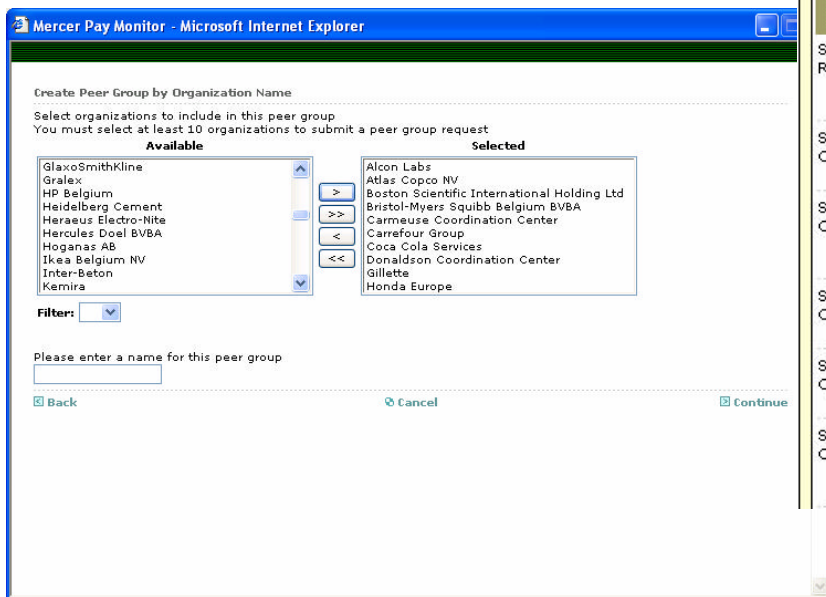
Mercer Pay Monitor - Microsoft Internet Explorer

Create Peer Group by Organization Name

Select organizations to include in this peer group
You must select at least 10 organizations to submit a peer group request

Available
GlaxoSmithKline
Gralex
HP Belgium
Heidelberg Cement
Heraeus Electro-Nite
Hercules Doel BVBA
Hoganas AB
Ikea Belgium NV
Inter-Beton
Kemira

>
>>
<
<<

Selected
Alcon Labs
Atlas Copco NV
Boston Scientific International Holding Ltd
Bristol-Myers Squibb Belgium BVBA
Carmeuse Coordination Center
Carrefour Group
Coca Cola Services
Donaldson Coordination Center
Gillette
Honda Europe

Filter:

Please enter a name for this peer group

Back
Cancel
Continue

S
R
S
C
S
C
S
C
S
C
S
C